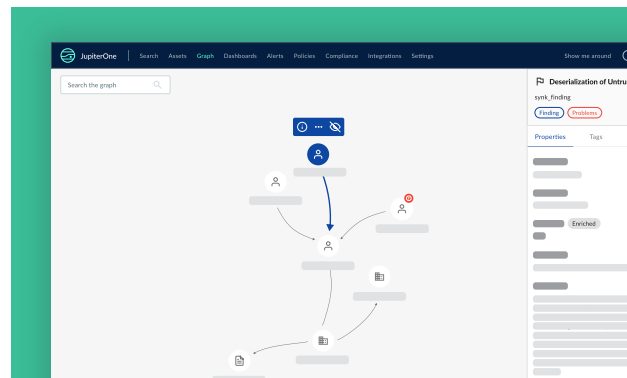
JupiterOne Search Assets Graph Dashboards Alerts Policies Compliance Integrations Settings Show me around

Search the graph

Deserialization of Untru

snyk_finding

Finding Problems

Properties Tags

Enriched